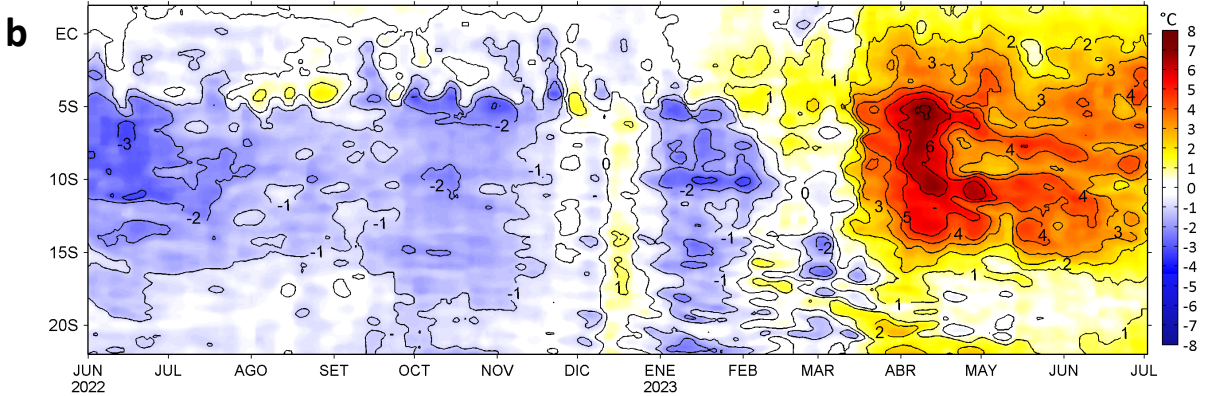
b

EC
5S
10S
15S
20S

JUN 2022
JUL
AGO
SET
OCT
NOV
DIC
ENE 2023
FEB
MAR
ABR
MAY
JUN
JUL

°C
8
7
6
5
4
3
2
1
0
-1
-2
-3
-4
-5
-6
-7
-8

-3
-2
-1
-2
-1
-1
-2
-1
-1
-1
-2
-1
0
1
-2
-1
-1
-2
1
0
1
2
3
3
2
3
4
4
6
5
4
3
4
4
4
3
2
1
1
2
2
1
-2